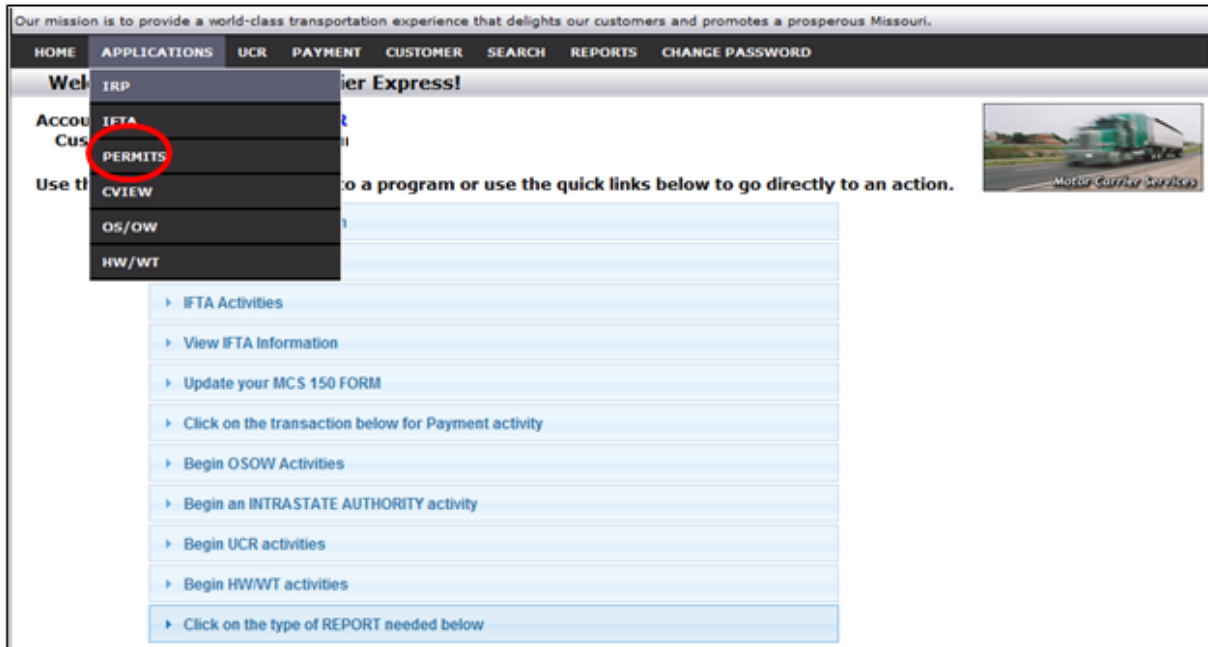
Our mission is to provide a world-class transportation experience that delights our customers and promotes a prosperous Missouri.

HOME APPLICATIONS UCR PAYMENT CUSTOMER SEARCH REPORTS CHANGE PASSWORD

IRP
IFTA
PERMITS
CVIEW
OS/OW
HW/WT

Wel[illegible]ier Express!

Accou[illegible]
Cus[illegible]

Use th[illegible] to a program or use the quick links below to go directly to an action.

Motor Carrier Services

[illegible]
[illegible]
IFTA Activities
View IFTA Information
Update your MCS 150 FORM
Click on the transaction below for Payment activity
Begin OSOW Activities
Begin an INTRASTATE AUTHORITY activity
Begin UCR activities
Begin HW/WT activities
Click on the type of REPORT needed below